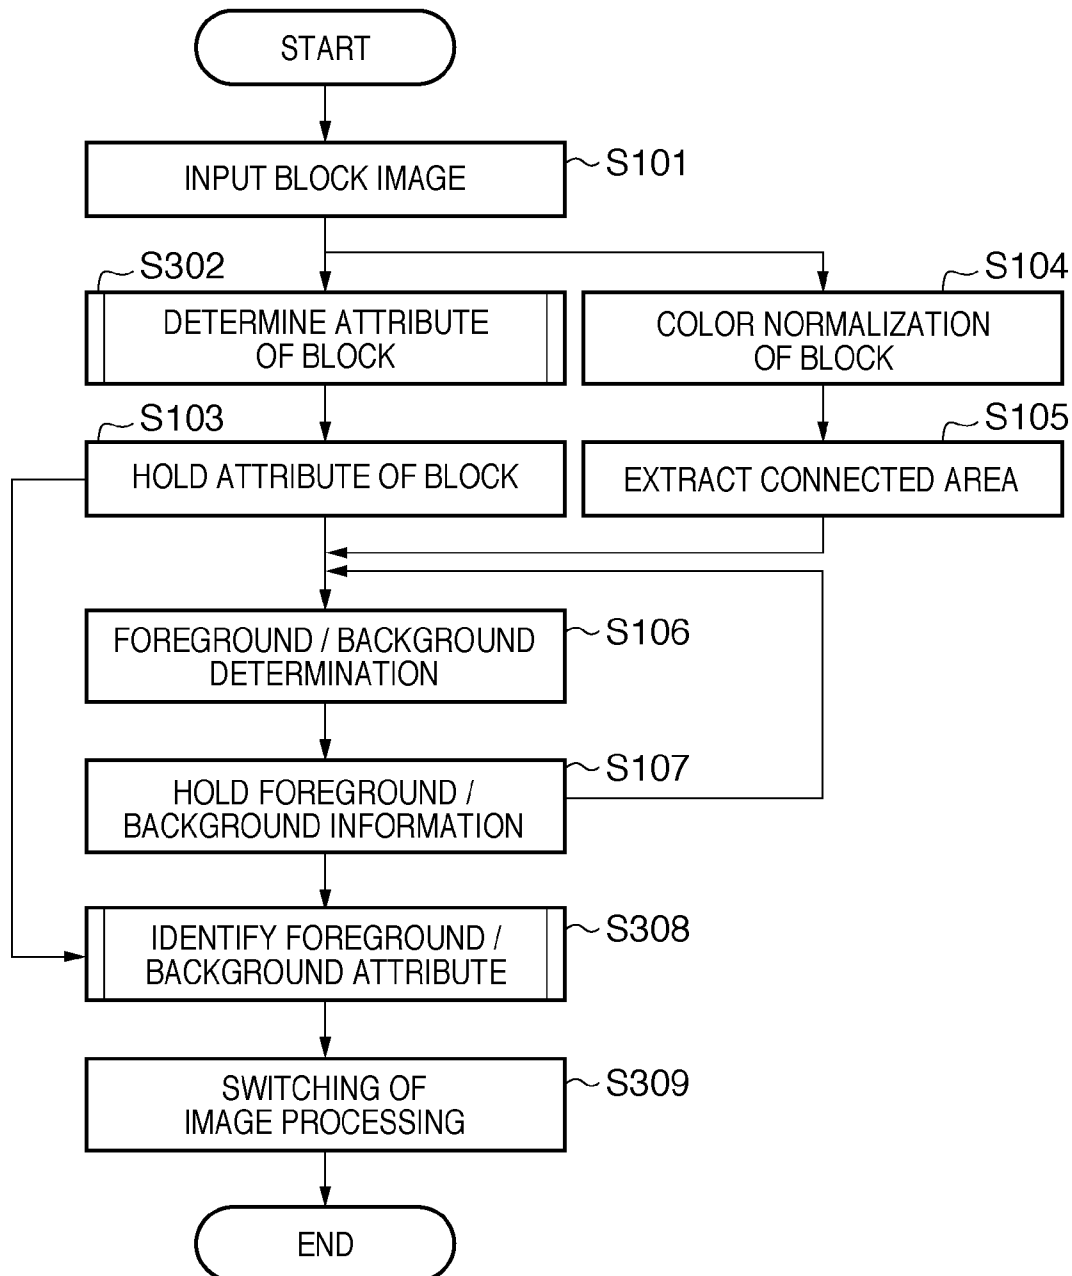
START

INPUT BLOCK IMAGE
S101

S302
DETERMINE ATTRIBUTE OF BLOCK

S104
COLOR NORMALIZATION OF BLOCK

S103
HOLD ATTRIBUTE OF BLOCK

S105
EXTRACT CONNECTED AREA

FOREGROUND / BACKGROUND DETERMINATION
S106

HOLD FOREGROUND / BACKGROUND INFORMATION
S107

IDENTIFY FOREGROUND / BACKGROUND ATTRIBUTE
S308

SWITCHING OF IMAGE PROCESSING
S309

END